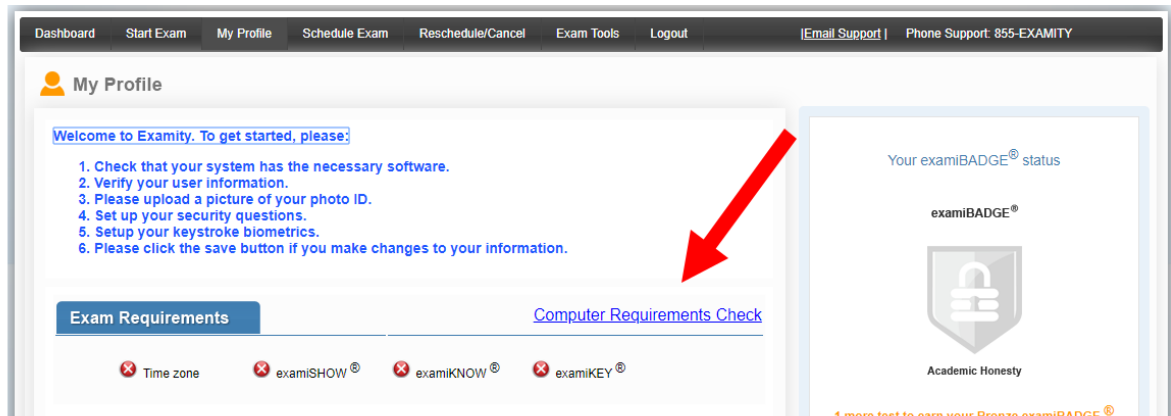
Dashboard Start Exam My Profile Schedule Exam Reschedule/Cancel Exam Tools Logout |Email Support | Phone Support: 855-EXAMITY

My Profile

Welcome to Examity. To get started, please:

1. Check that your system has the necessary software.
2. Verify your user information.
3. Please upload a picture of your photo ID.
4. Set up your security questions.
5. Setup your keystroke biometrics.
6. Please click the save button if you make changes to your information.

Exam Requirements

Computer Requirements Check

Time zone examiSHOW® examiKNOW® examiKEY®

Your examiBADGE® status

examiBADGE®

Academic Honesty

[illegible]